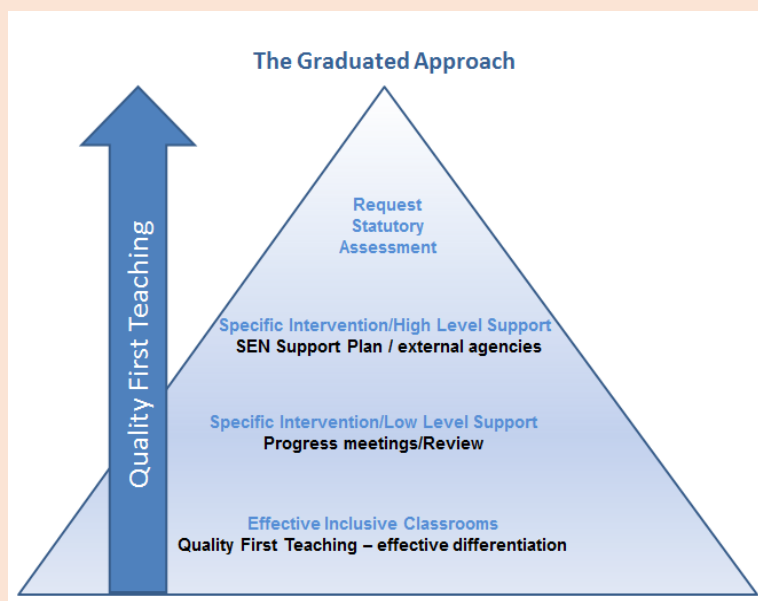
The Graduated Approach

Quality First Teaching

Request Statutory Assessment

Specific Intervention/High Level Support
SEN Support Plan / external agencies

Specific Intervention/Low Level Support
Progress meetings/Review

Effective Inclusive Classrooms
Quality First Teaching – effective differentiation